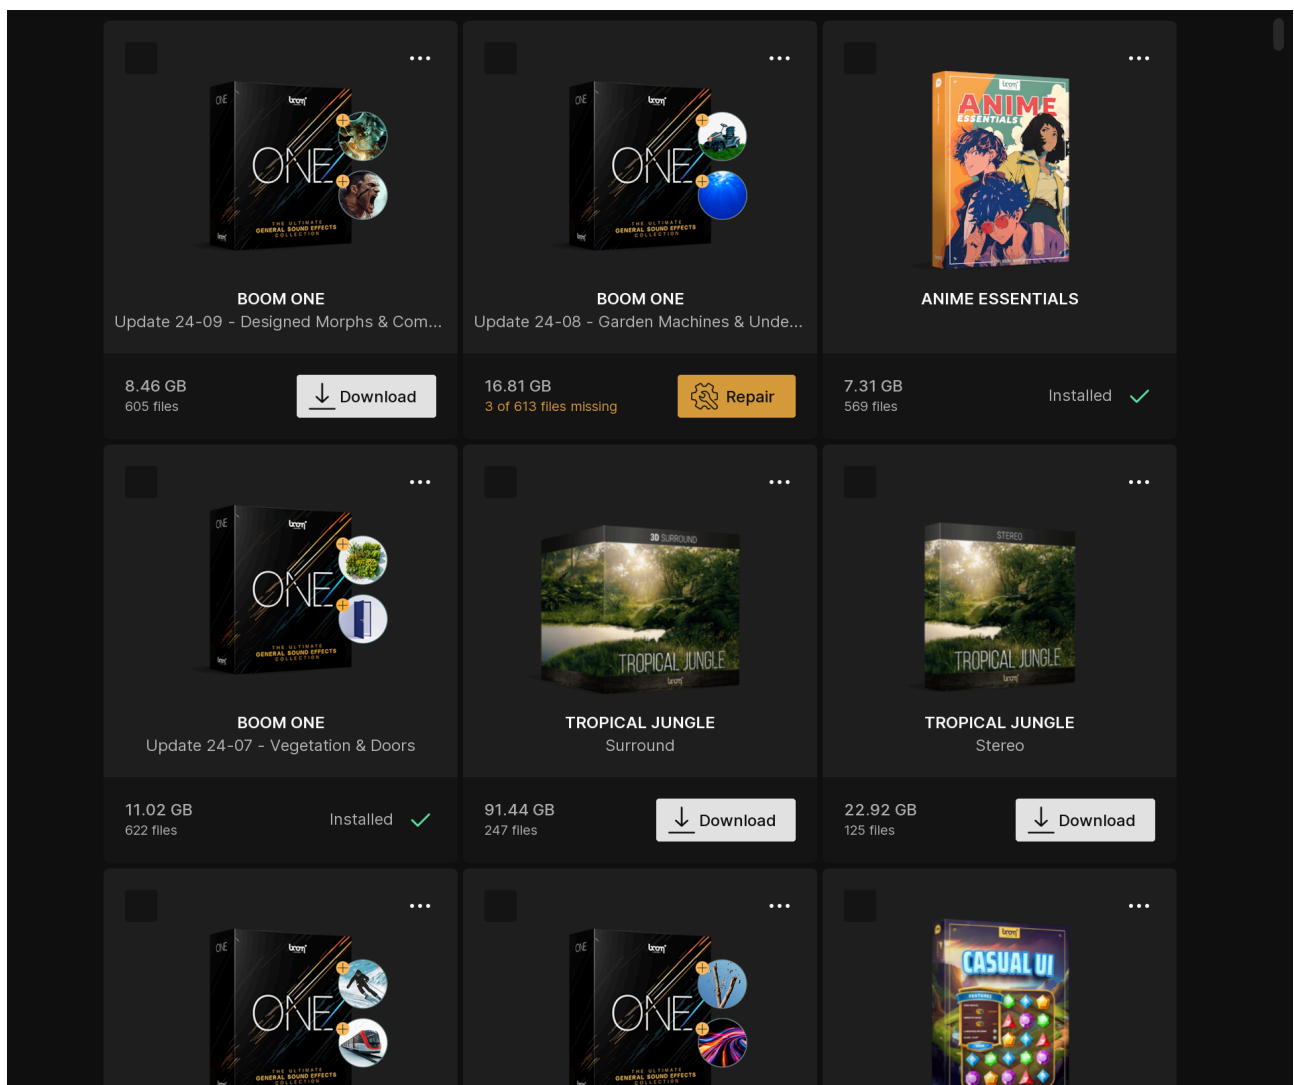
...

ONE
boom
ONE
THE ULTIMATE GENERAL SOUND EFFECTS COLLECTION

BOOM ONE
Update 24-09 - Designed Morphs & Com...

8.46 GB
605 files

Download

...

ONE
boom
ONE
THE ULTIMATE GENERAL SOUND EFFECTS COLLECTION

BOOM ONE
Update 24-08 - Garden Machines & Unde...

16.81 GB
3 of 613 files missing

Repair

...

boom
ANIME ESSENTIALS

ANIME ESSENTIALS

7.31 GB
569 files

Installed

...

ONE
boom
ONE
THE ULTIMATE GENERAL SOUND EFFECTS COLLECTION

BOOM ONE
Update 24-07 - Vegetation & Doors

11.02 GB
622 files

Installed

...

3D SURROUND
TROPICAL JUNGLE
boom

TROPICAL JUNGLE
Surround

91.44 GB
247 files

Download

...

STEREO
TROPICAL JUNGLE
boom

TROPICAL JUNGLE
Stereo

22.92 GB
125 files

Download

...

ONE
boom
ONE
THE ULTIMATE GENERAL SOUND EFFECTS COLLECTION

...

ONE
boom
ONE
THE ULTIMATE GENERAL SOUND EFFECTS COLLECTION

...

boom
CASUAL UI
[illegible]